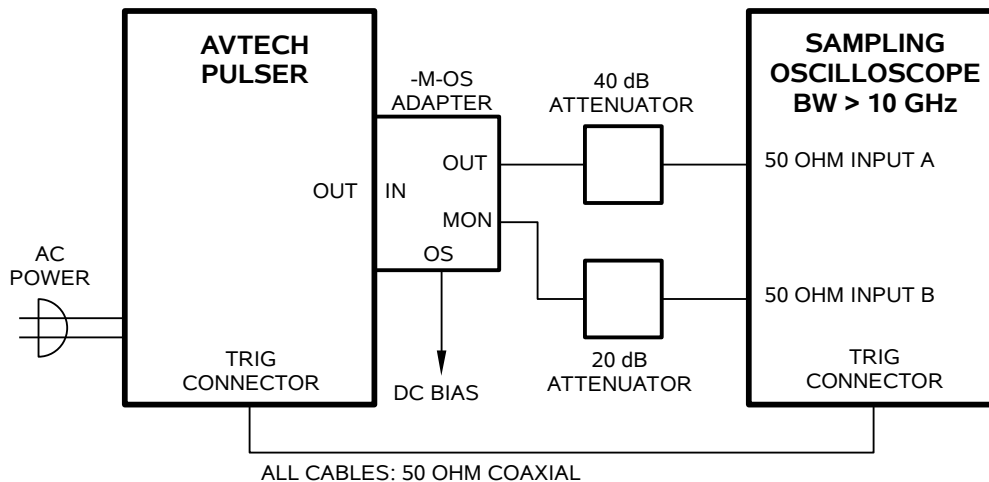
AVTECH PULSER

OUT

TRIG CONNECTOR

AC POWER

-M-OS ADAPTER

IN

OUT

MON

OS

DC BIAS

40 dB ATTENUATOR

20 dB ATTENUATOR

SAMPLING OSCILLOSCOPE BW > 10 GHz

50 OHM INPUT A

50 OHM INPUT B

TRIG CONNECTOR

ALL CABLES: 50 OHM COAXIAL